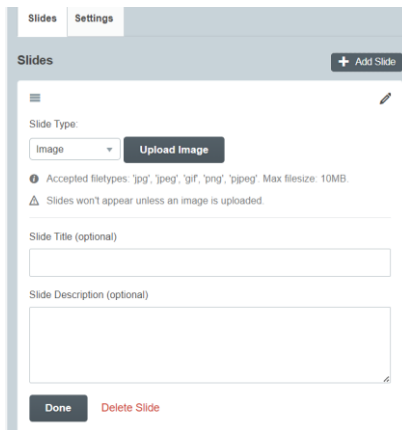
Slides Settings

Slides

Add Slide

Slide Type:

Image

Upload Image

Accepted filetypes: 'jpg', 'jpeg', 'gif', 'png', 'pjpeg'. Max filesize: 10MB.

Slides won't appear unless an image is uploaded.

Slide Title (optional)

Slide Description (optional)

Done Delete Slide